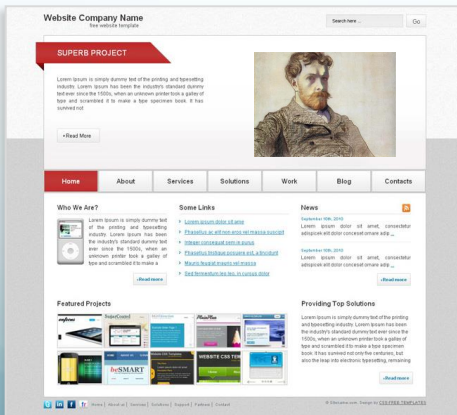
Website Company Name
free website template

Search here... Go

SUPERB PROJECT

Lorem Ipsum is simply dummy text of the printing and typesetting industry. Lorem Ipsum has been the industry's standard dummy text ever since the 1500s, when an unknown printer took a galley of type and scrambled it to make a type specimen book. It has survived not

»Read More

Home | About | Services | Solutions | Work | Blog | Contacts

Who We Are?

Lorem Ipsum is simply dummy text of the printing and typesetting industry. Lorem Ipsum has been the industry's standard dummy text ever since the 1500s, when an unknown printer took a galley of type and scrambled it to make a

»Read more

Some Links

Lorem ipsum dolor sit ame
Phasellus ac elit non eros vel maurus feugiat
Integer consequat sem in purus
Phasellus tristique posuere est, a tincidunt
Mauris feugiat lorem vel massa
Sed fermentum leo leo, in cursus dolor

News

September 6th, 2010
Lorem ipsum dolor sit amet, consectetur adipiscek elit dolor consecset ornare adip...

September 6th, 2010
Lorem ipsum dolor sit amet, consectetur adipiscek elit dolor consecset ornare adip...

»Read more

Featured Projects

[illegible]

Providing Top Solutions

Lorem Ipsum is simply dummy text of the printing and typesetting industry. Lorem Ipsum has been the industry's standard dummy text ever since the 1500s, when an unknown printer took a galley of type and scrambled it to make a type specimen book. It has survived not only five centuries, but also the leap into electronic typesetting, remaining

»Read more

Home | About us | Services | Solutions | Support | Partners | Contact

© Sitename.com. Design by CSS FREE TEMPLATES